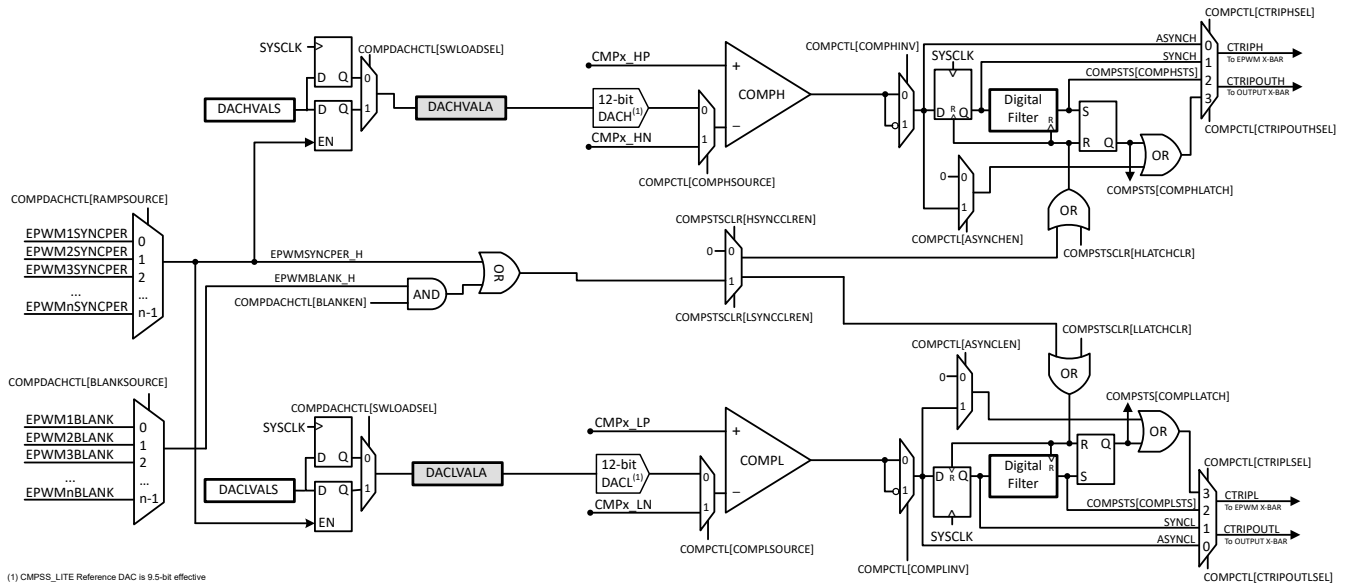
COMPCTL[CTRIPHSEL]
SYSCLK
COMPDACHCTL[SWLOADSEL]
D Q
0
1
DACHVALS
D Q
EN
DACHVALA
CMPx_HP
+
12-bit DACH$^{(1)}$
0
1
COMPH
–
CMPx_HN
COMPCTL[COMPHSOURCE]
COMPCTL[COMPHINV]
0
1
SYSCLK
D Q
R
Digital Filter
R
S
R Q
ASYNCH
SYNCH
COMPSTS[COMPHSTS]
0
1
2
3
CTRIPH
To EPWM X-BAR
CTRIPOUTH
To OUTPUT X-BAR
COMPCTL[CTRIPOUTHSEL]
OR
COMPSTS[COMPHLATCH]
0
0
1
COMPCTL[ASYNCHEN]
OR
COMPSTSCLR[HLATCHCLR]
COMPDACHCTL[RAMPSOURCE]
EPWM1SYNCPER
EPWM2SYNCPER
EPWM3SYNCPER
...
EPWMnSYNCPER
0
1
2
...
n-1
EPWMSYNCPER_H
EPWMBLANK_H
COMPDACHCTL[BLANKEN]
AND
OR
COMPSTSCLR[HSYNCCLREN]
0
0
1
COMPSTSCLR[LSYNCCLREN]
COMPSTSCLR[LLATCHCLR]
COMPCTL[ASYNCLEN]
0
0
1
OR
COMPSTS[COMPLLATCH]
COMPDACHCTL[BLANKSOURCE]
EPWM1BLANK
EPWM2BLANK
EPWM3BLANK
...
EPWMnBLANK
0
1
2
...
n-1
COMPDACHCTL[SWLOADSEL]
SYSCLK
D Q
0
1
DACLVALS
D Q
EN
DACLVALA
CMPx_LP
+
12-bit DACL$^{(1)}$
0
1
COMPL
–
CMPx_LN
COMPCTL[COMPLSOURCE]
0
1
D Q
R
Digital Filter
R
R Q
S
OR
COMPCTL[CTRIPLSEL]
COMPSTS[COMPLSTS]
3
2
1
0
CTRIPL
To EPWM X-BAR
CTRIPOUTL
To OUTPUT X-BAR
SYNCL
ASYNCL
SYSCLK
COMPCTL[COMPLINV]
COMPCTL[CTRIPOUTLSEL]
(1) CMPSS_LITE Reference DAC is 9.5-bit effective